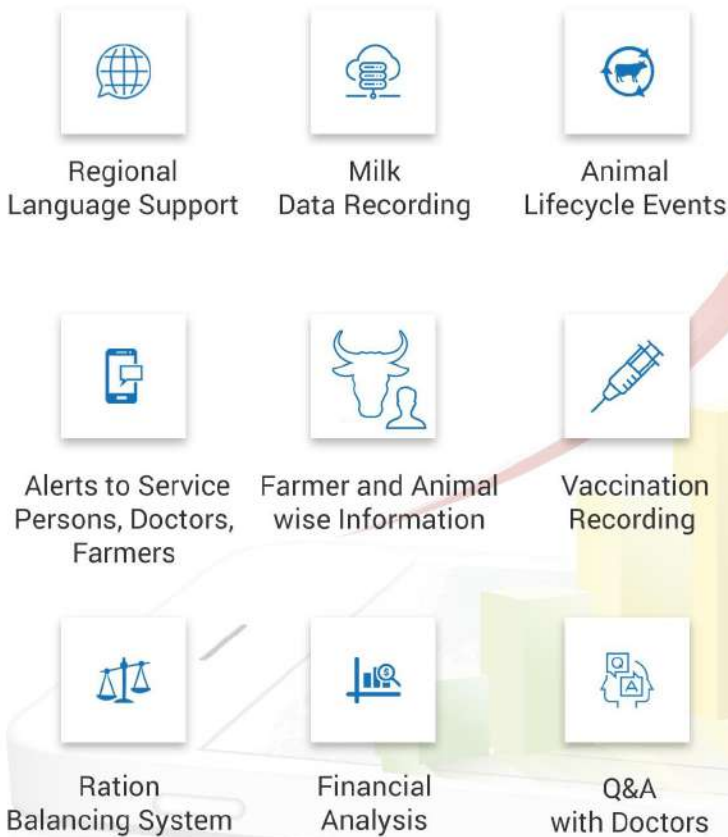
Regional Language Support

Milk Data Recording

Animal Lifecycle Events

Alerts to Service Persons, Doctors, Farmers

Farmer and Animal wise Information

Vaccination Recording

Ration Balancing System

Financial Analysis

Q&A with Doctors